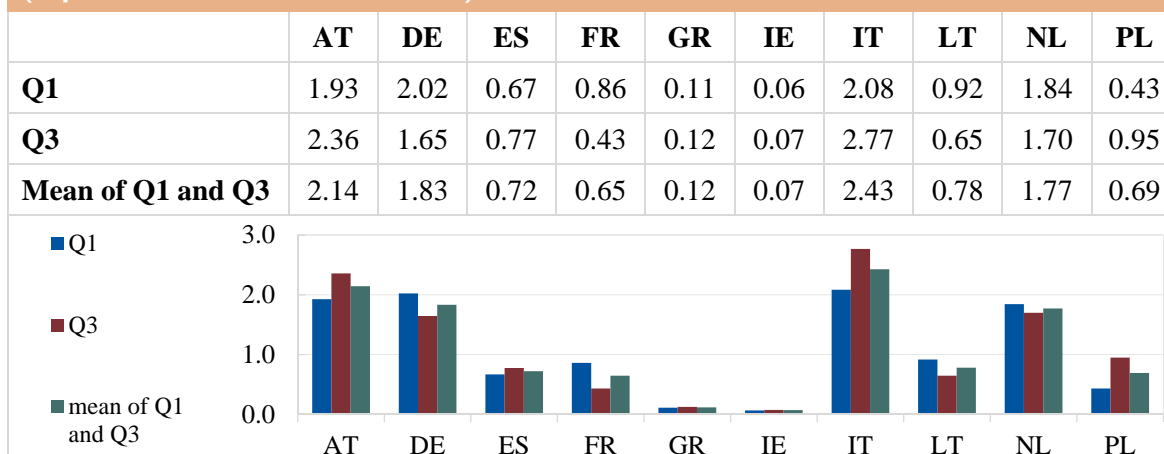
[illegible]

| | AT | DE | ES | FR | GR | IE | IT | LT | NL | PL |
|---|---|---|---|---|---|---|---|---|---|---|
| Q1 | 1.93 | 2.02 | 0.67 | 0.86 | 0.11 | 0.06 | 2.08 | 0.92 | 1.84 | 0.43 |
| Q3 | 2.36 | 1.65 | 0.77 | 0.43 | 0.12 | 0.07 | 2.77 | 0.65 | 1.70 | 0.95 |
| Mean of Q1 and Q3 | 2.14 | 1.83 | 0.72 | 0.65 | 0.12 | 0.07 | 2.43 | 0.78 | 1.77 | 0.69 |

Q1
Q3
mean of Q1 and Q3

3.0
2.0
1.0
0.0

AT DE ES FR GR IE IT LT NL PL